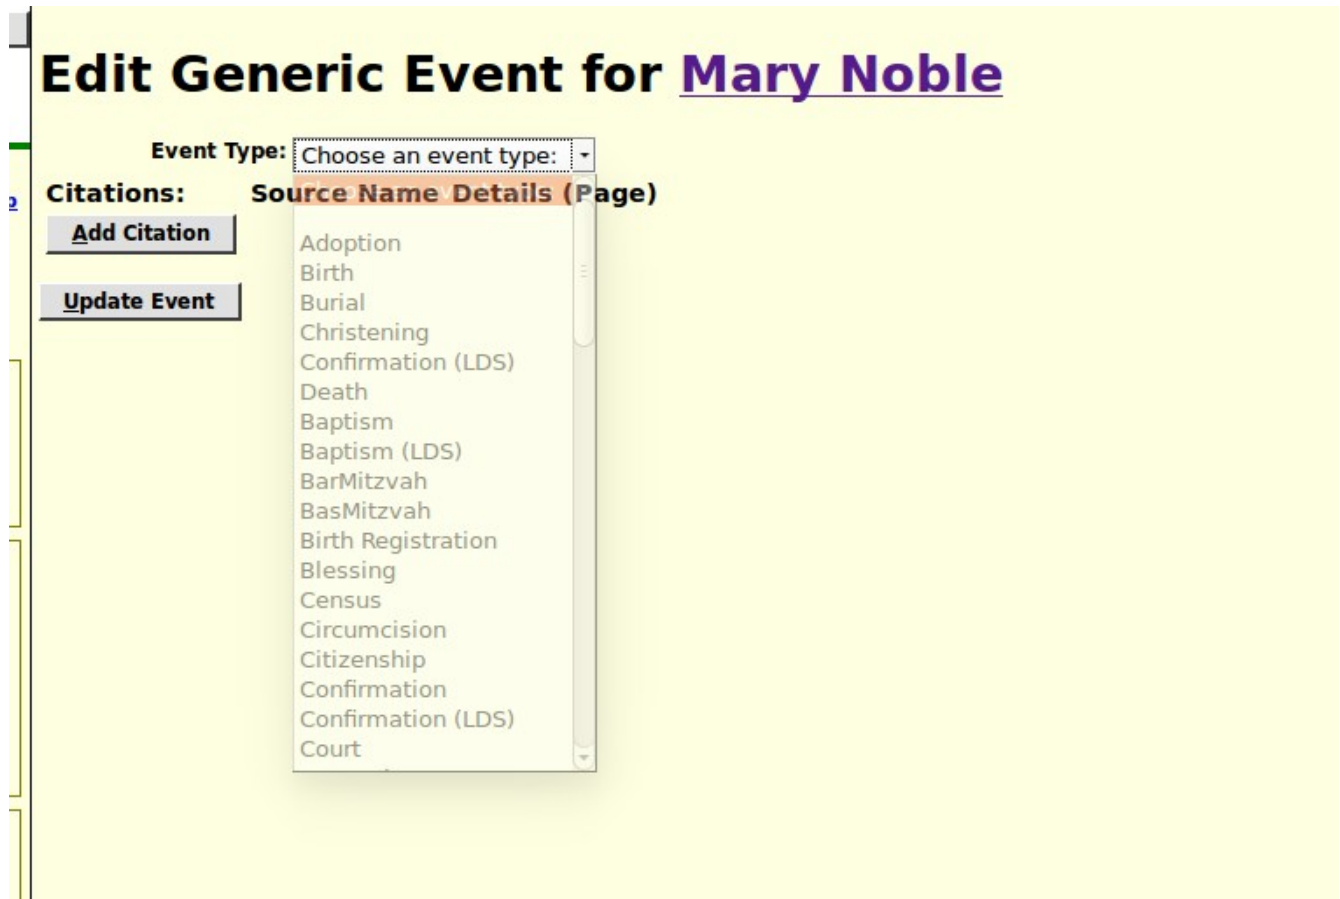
Edit Generic Event for Mary Noble

Event Type: Choose an event type:

Citations: Source Name Details (Page)

Add Citation

Update Event

Adoption
Birth
Burial
Christening
Confirmation (LDS)
Death
Baptism
Baptism (LDS)
BarMitzvah
BasMitzvah
Birth Registration
Blessing
Census
Circumcision
Citizenship
Confirmation
Confirmation (LDS)
Court